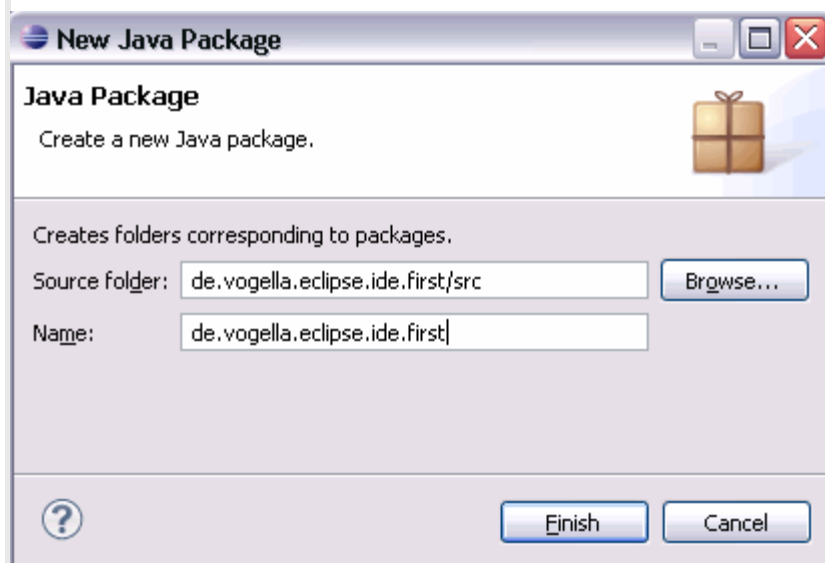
New Java Package

Java Package

Create a new Java package.

Creates folders corresponding to packages.

Source folder: de.vogella.eclipse.ide.first/src Browse...

Name: de.vogella.eclipse.ide.first

?

Finish Cancel